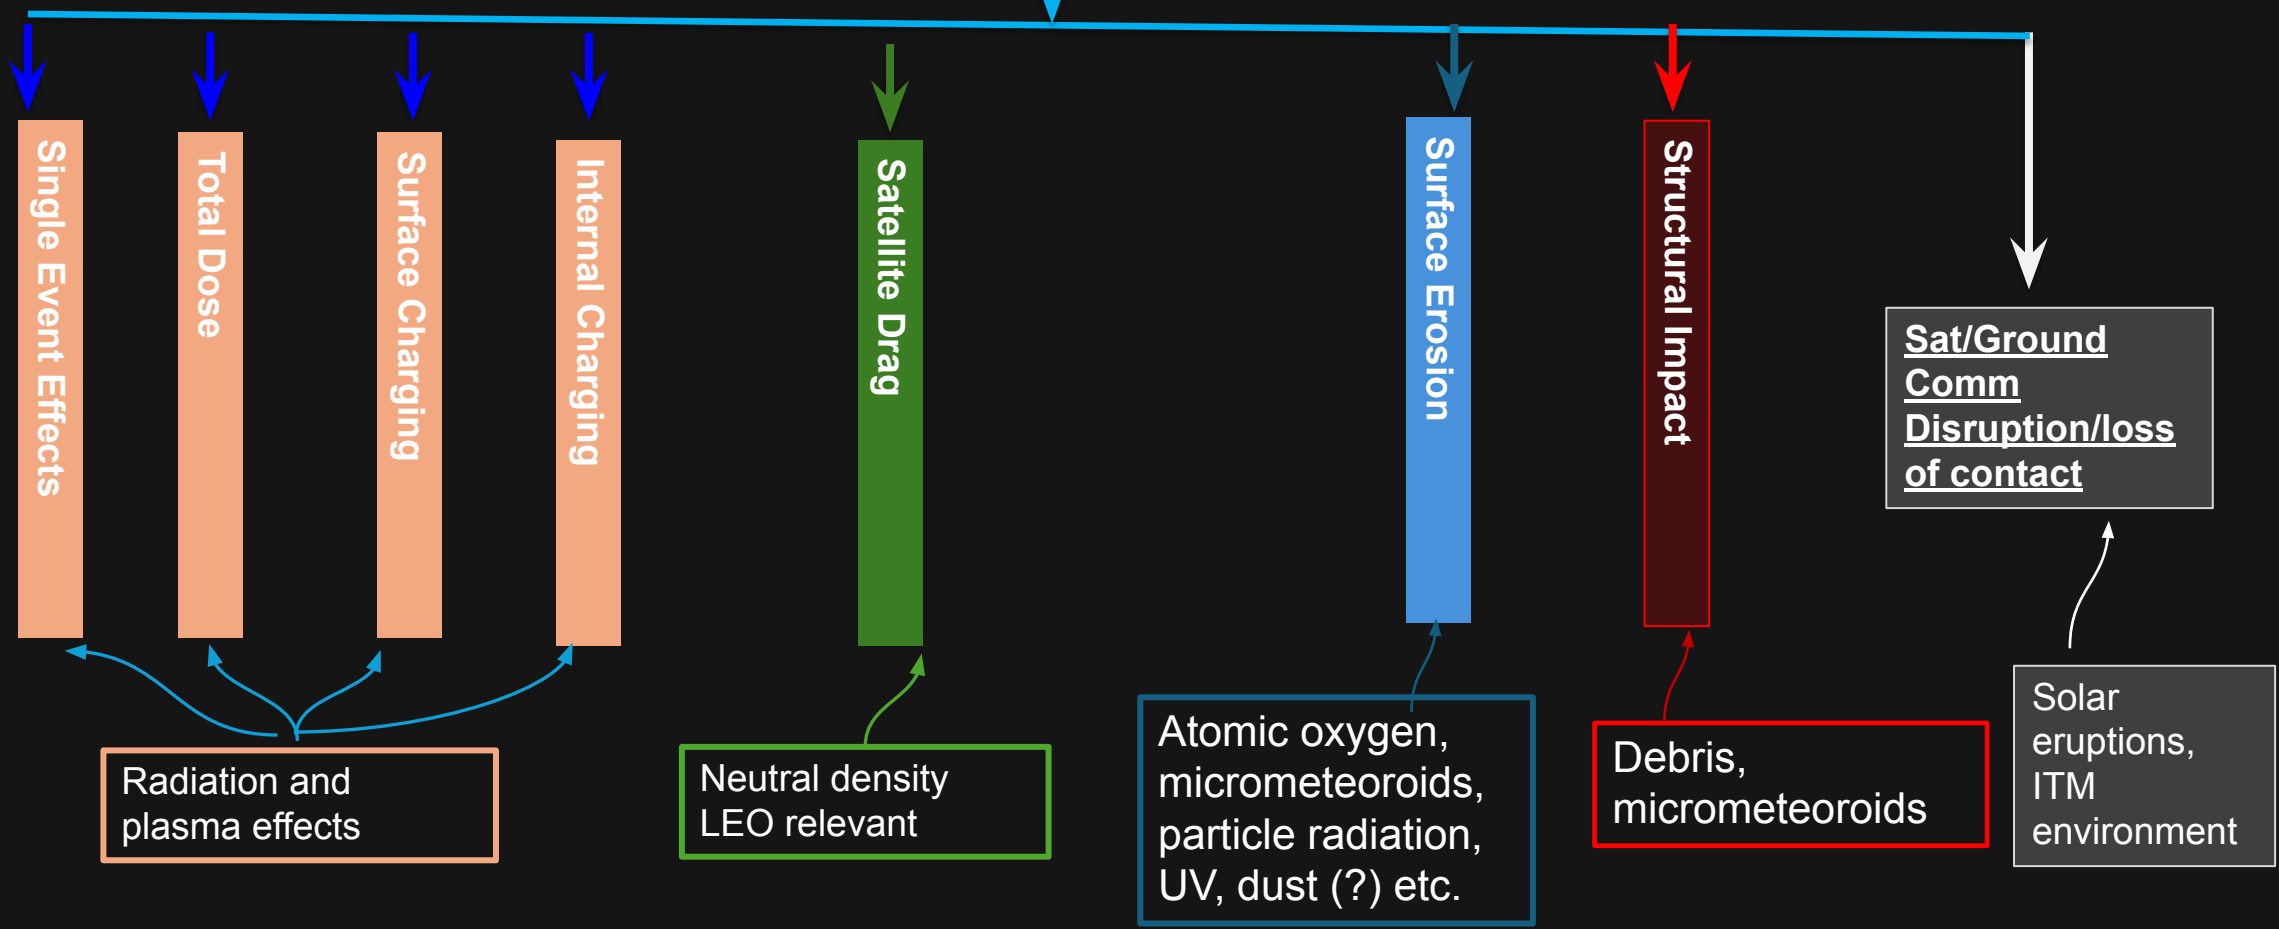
Single Event Effects

Total Dose

Surface Charging

Internal Charging

Satellite Drag

Surface Erosion

Structural Impact

Sat/Ground Comm Disruption/loss of contact

Radiation and plasma effects

Neutral density LEO relevant

Atomic oxygen, micrometeoroids, particle radiation, UV, dust (?) etc.

Debris, micrometeoroids

Solar eruptions, ITM environment